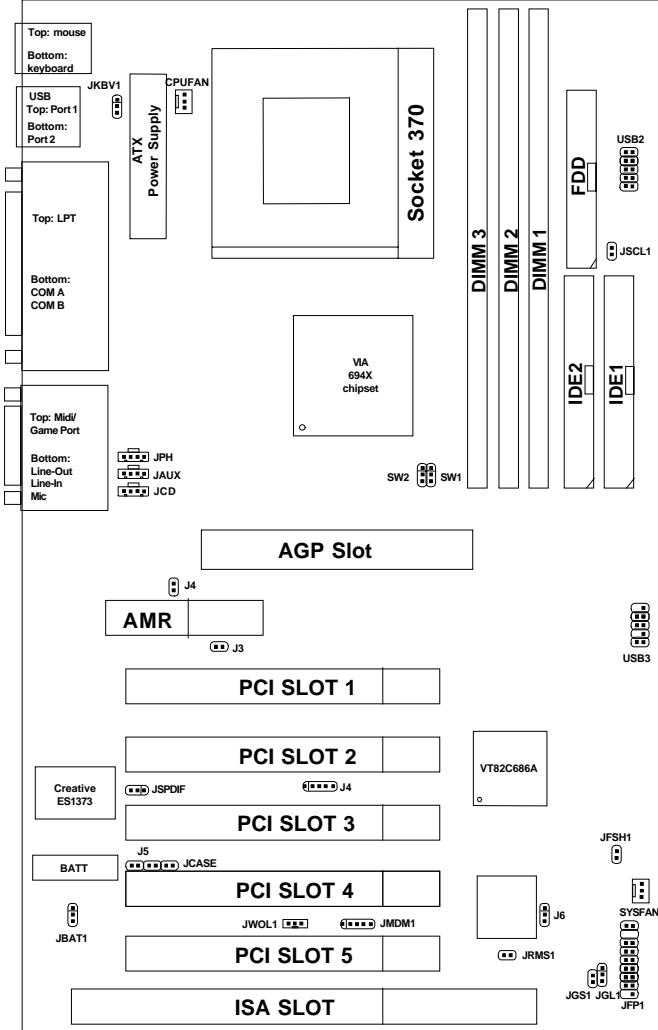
Top: mouse

Bottom: keyboard

USB
Top: Port 1
Bottom: Port 2

JKBV1

ATX Power Supply

CPUFAN

Socket 370

DIMM 3

DIMM 2

DIMM 1

FDD

USB2

JSCL1

Top: LPT

Bottom: COM A COM B

VIA 694X chipset

IDE2

IDE1

Top: Midi/ Game Port

Bottom: Line-Out Line-In Mic

JPH

JAUX

JCD

SW2

SW1

AGP Slot

J4

AMR

J3

USB3

PCI SLOT 1

PCI SLOT 2

VT82C686A

Creative ES1373

JSPDIF

J4

PCI SLOT 3

JFSH1

BATT

J5

JCASE

PCI SLOT 4

SYSFAN

JBAT1

JWOL1

JMDM1

J6

PCI SLOT 5

JRMS1

JGS1

JGL1

JFP1

ISA SLOT